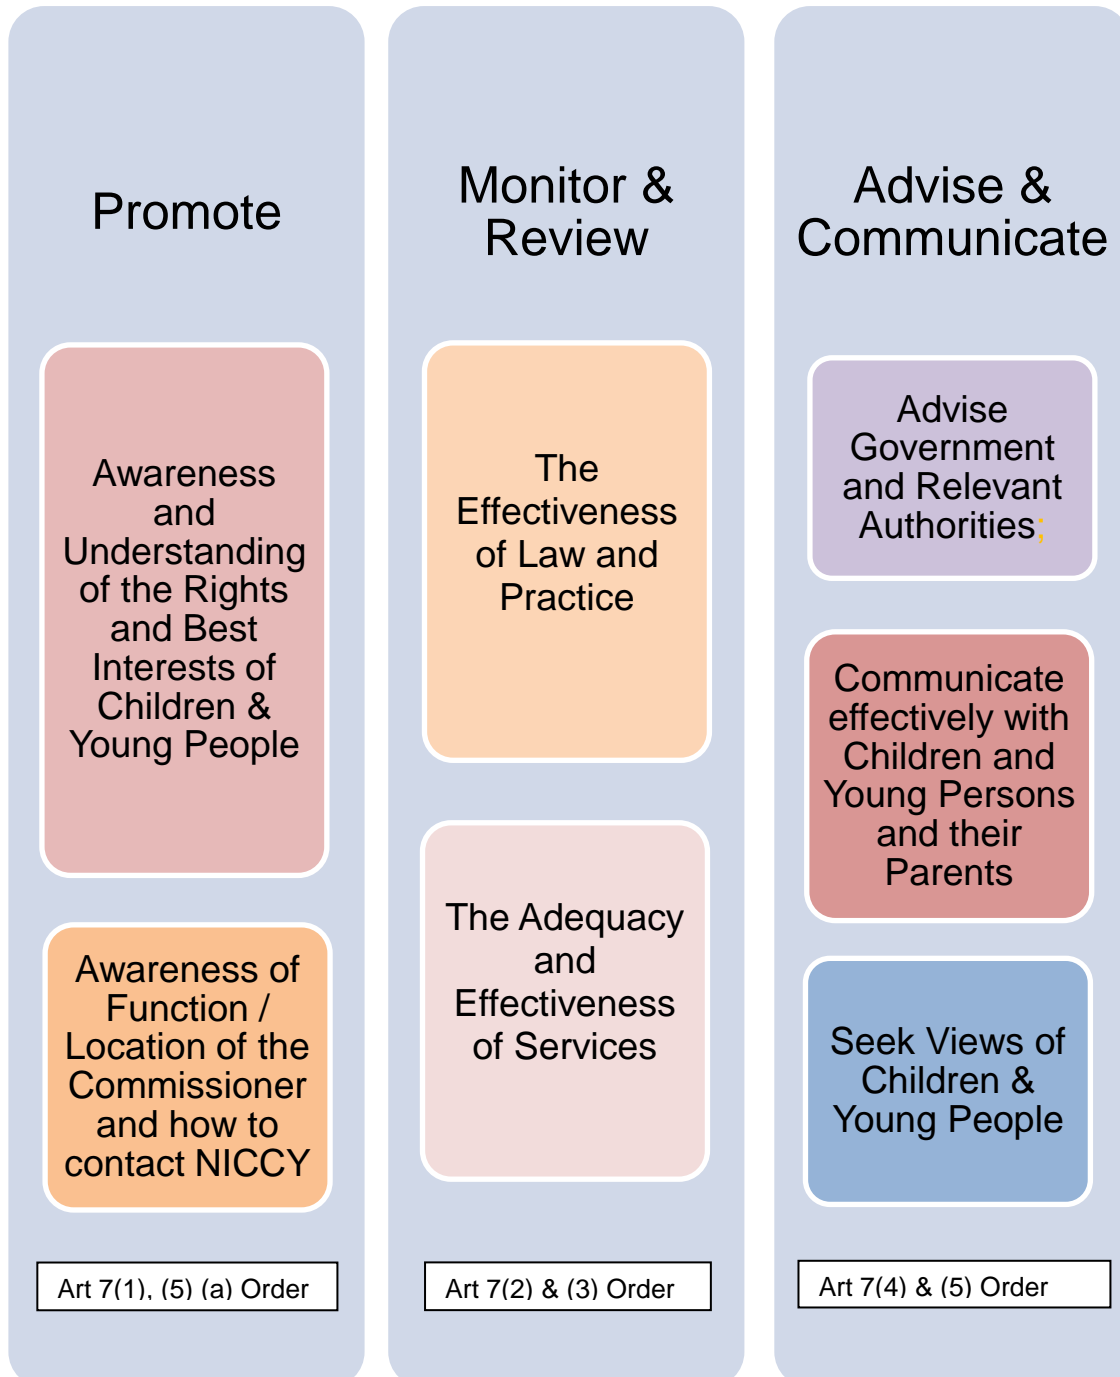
Promote

Awareness and Understanding of the Rights and Best Interests of Children & Young People

Awareness of Function / Location of the Commissioner and how to contact NICCY

Art 7(1), (5) (a) Order

Monitor & Review

The Effectiveness of Law and Practice

The Adequacy and Effectiveness of Services

Art 7(2) & (3) Order

Advise & Communicate

Advise Government and Relevant Authorities;

Communicate effectively with Children and Young Persons and their Parents

Seek Views of Children & Young People

Art 7(4) & (5) Order